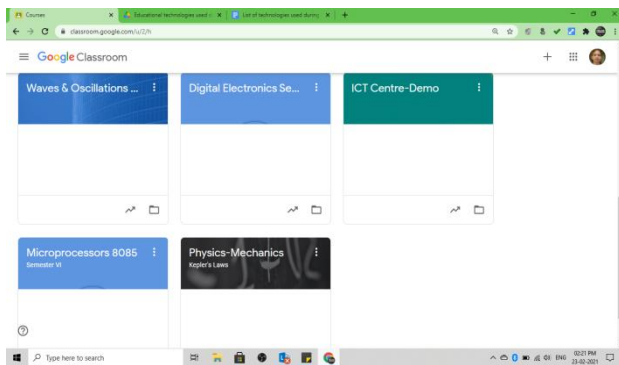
Courses
Educational technologies used c
List of technologies used during
classroom.google.com/u/2/h
Google Classroom
Waves & Oscillations ...
Digital Electronics Se...
ICT Centre-Demo
Microprocessors 8085
Semester VI
Physics-Mechanics
Kepler's Laws
Type here to search
ENG
02:21 PM
23-02-2021